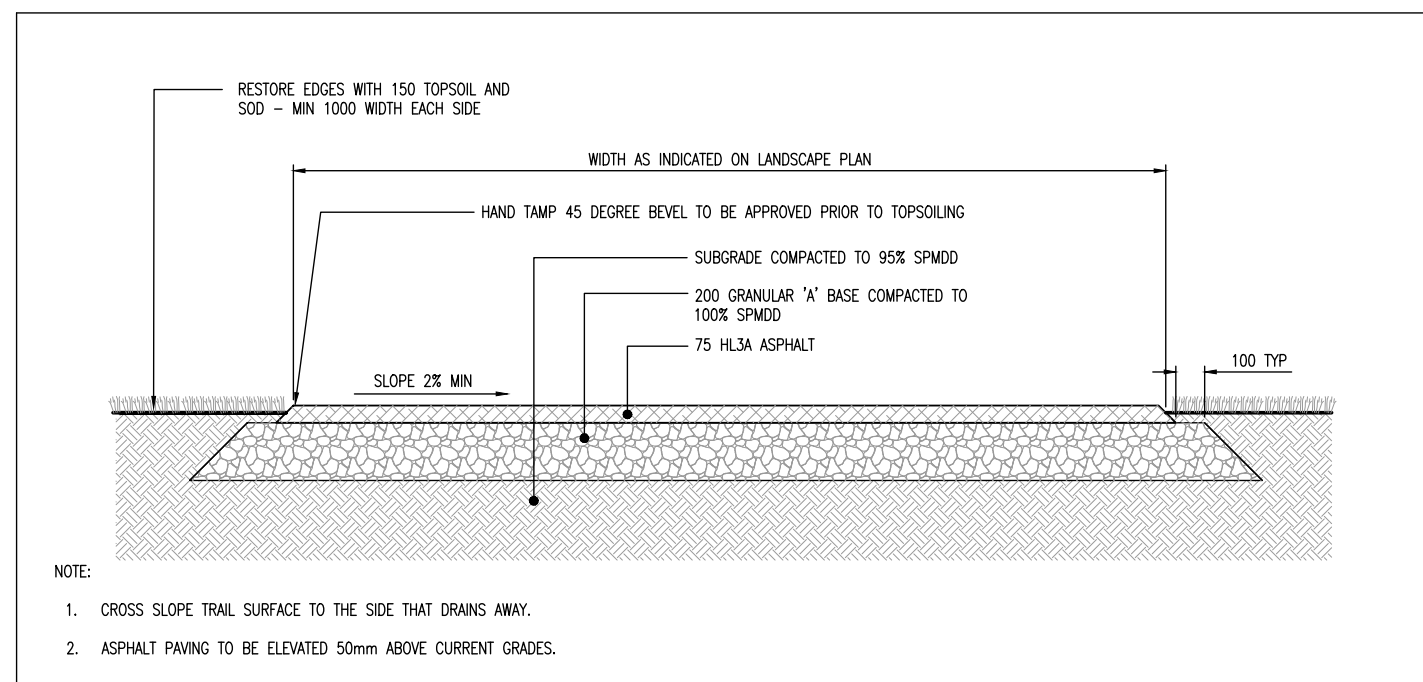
RESTORE EDGES WITH 150 TOPSOIL AND SOD – MIN 1000 WIDTH EACH SIDE

WIDTH AS INDICATED ON LANDSCAPE PLAN

HAND TAMP 45 DEGREE BEVEL TO BE APPROVED PRIOR TO TOPSOILING

SUBGRADE COMPACTED TO 95% SPMDD

200 GRANULAR 'A' BASE COMPACTED TO 100% SPMDD

75 HL3A ASPHALT

SLOPE 2% MIN

100 TYP

NOTE:

1. CROSS SLOPE TRAIL SURFACE TO THE SIDE THAT DRAINS AWAY.

2. ASPHALT PAVING TO BE ELEVATED 50mm ABOVE CURRENT GRADES.